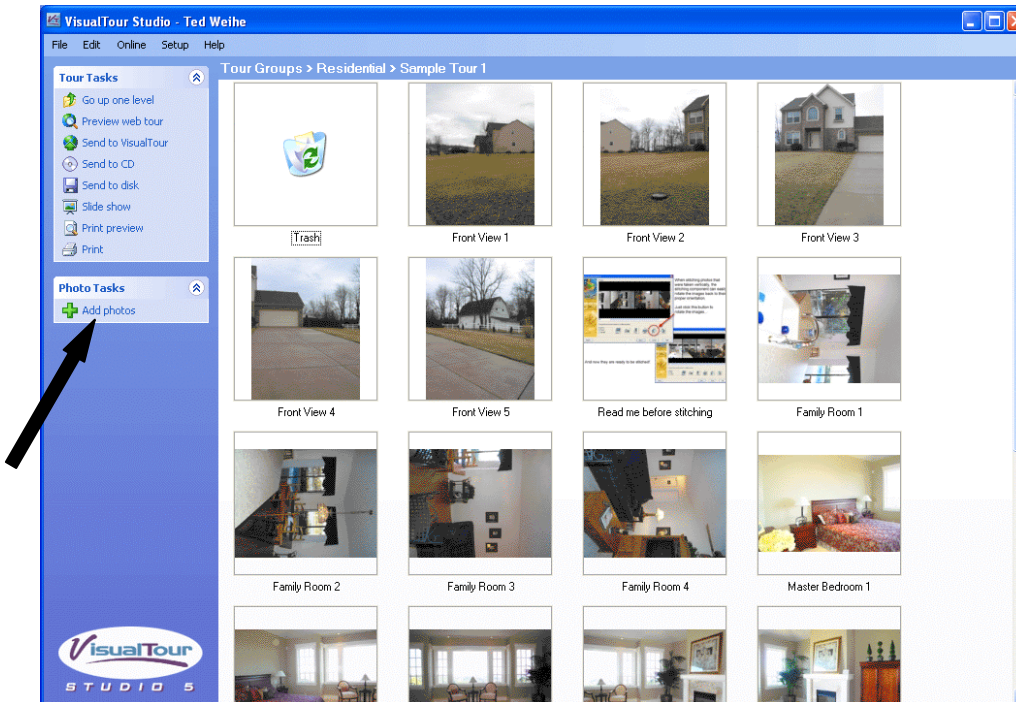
VisualTour Studio - Ted Weihe

File Edit Online Setup Help

Tour Tasks
Go up one level
Preview web tour
Send to VisualTour
Send to CD
Send to disk
Slide show
Print preview
Print

Photo Tasks
Add photos

Tour Groups > Residential > Sample Tour 1

Trash
Front View 1
Front View 2
Front View 3
Front View 4
Front View 5
Read me before stitching
Family Room 1
Family Room 2
Family Room 3
Family Room 4
Master Bedroom 1

VisualTour
STUDIO 5